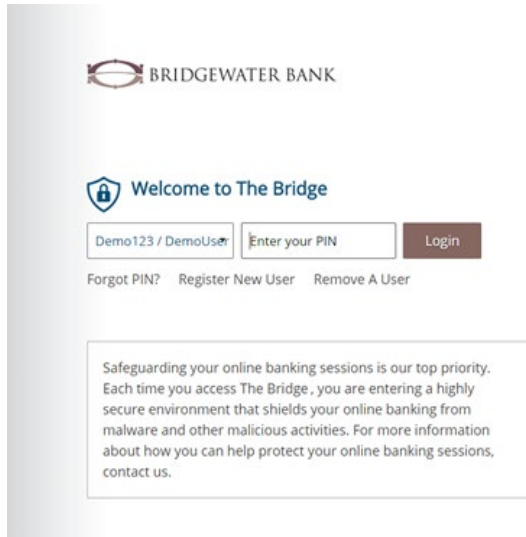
BRIDGEWATER BANK

Welcome to The Bridge

Demo123 / DemoUser

Enter your PIN

Login

Forgot PIN? Register New User Remove A User

Safeguarding your online banking sessions is our top priority. Each time you access The Bridge , you are entering a highly secure environment that shields your online banking from malware and other malicious activities. For more information about how you can help protect your online banking sessions, contact us.